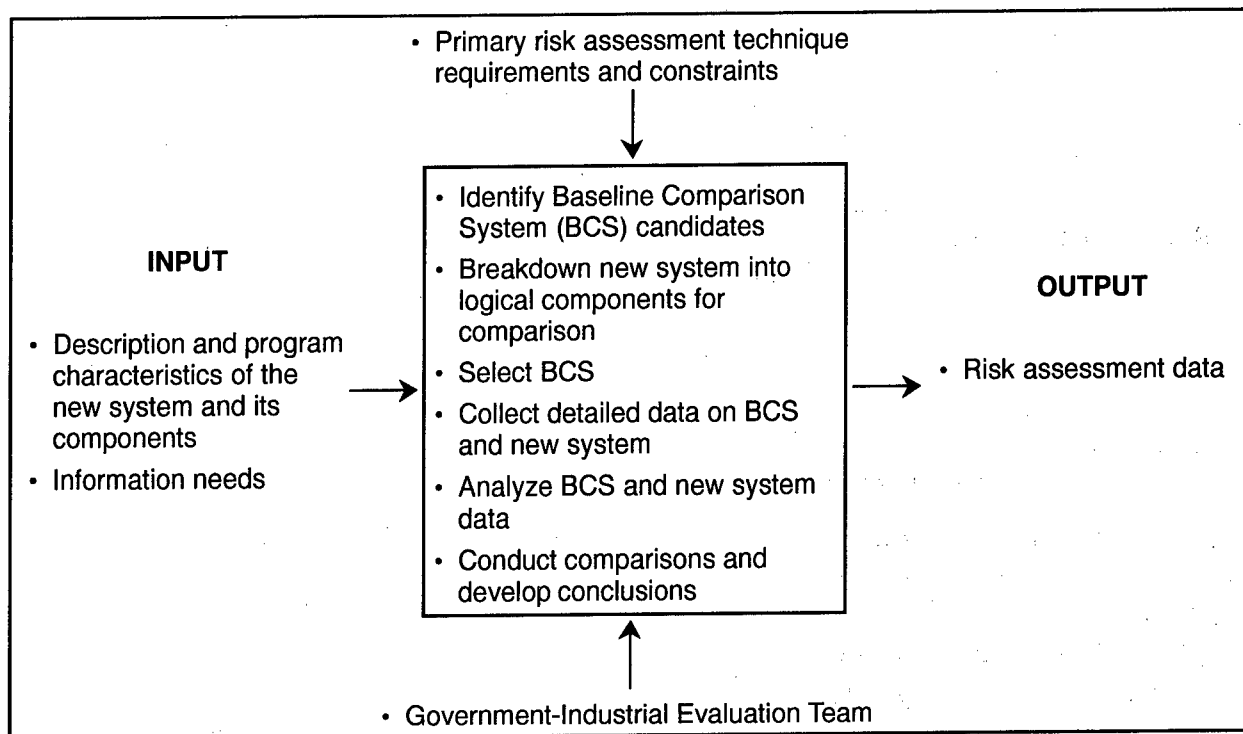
• Primary risk assessment technique requirements and constraints

INPUT

• Description and program characteristics of the new system and its components
• Information needs

• Identify Baseline Comparison System (BCS) candidates
• Breakdown new system into logical components for comparison
• Select BCS
• Collect detailed data on BCS and new system
• Analyze BCS and new system data
• Conduct comparisons and develop conclusions

OUTPUT

• Risk assessment data

• Government-Industrial Evaluation Team